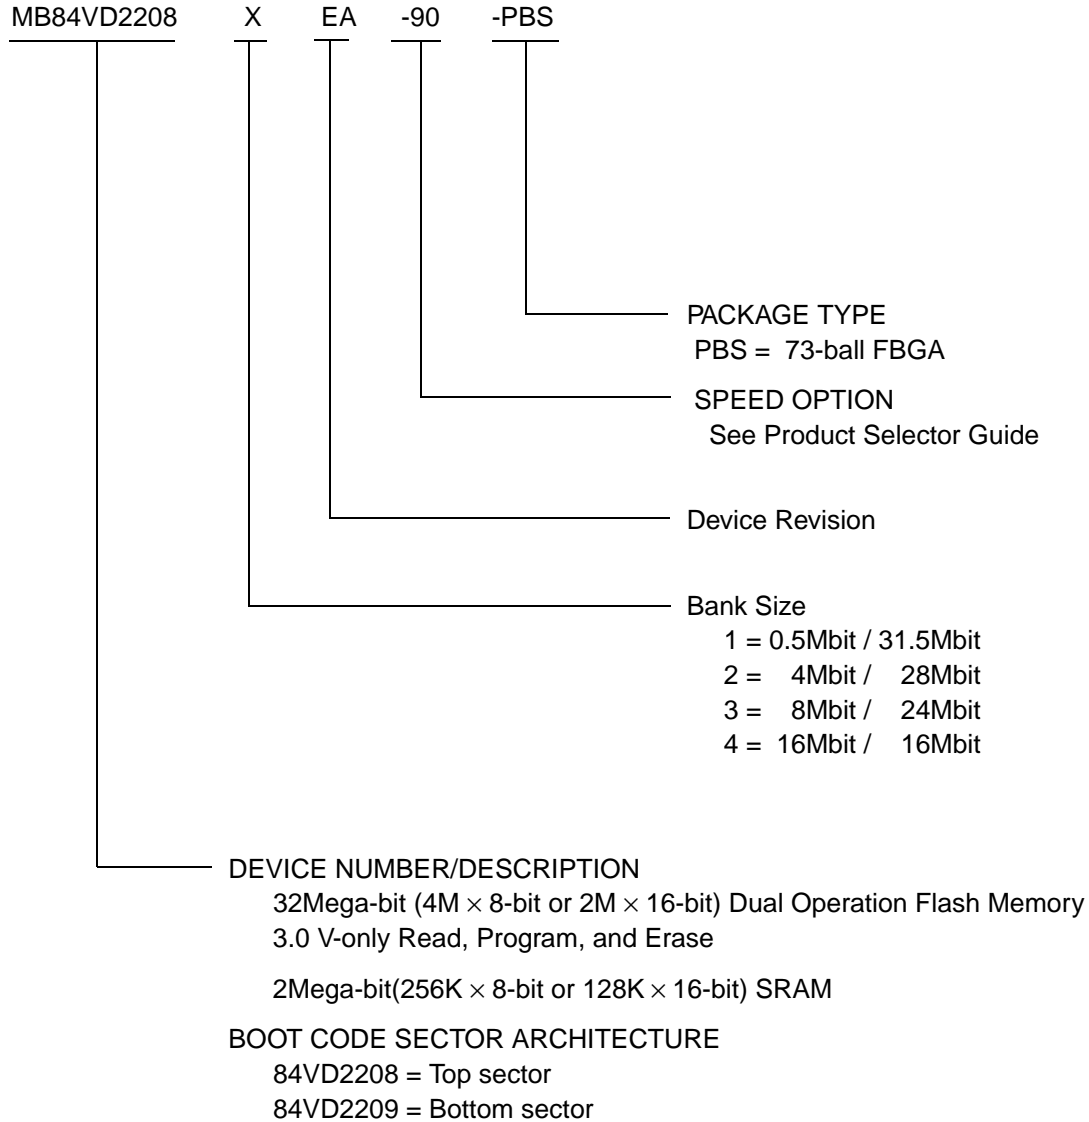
MB84VD2208 X EA -90 -PBS

PACKAGE TYPE
PBS = 73-ball FBGA

SPEED OPTION
See Product Selector Guide

Device Revision

Bank Size
1 = 0.5Mbit / 31.5Mbit
2 = 4Mbit / 28Mbit
3 = 8Mbit / 24Mbit
4 = 16Mbit / 16Mbit

DEVICE NUMBER/DESCRIPTION
32Mega-bit (4M $\times$ 8-bit or 2M $\times$ 16-bit) Dual Operation Flash Memory
3.0 V-only Read, Program, and Erase

2Mega-bit(256K $\times$ 8-bit or 128K $\times$ 16-bit) SRAM

BOOT CODE SECTOR ARCHITECTURE
84VD2208 = Top sector
84VD2209 = Bottom sector